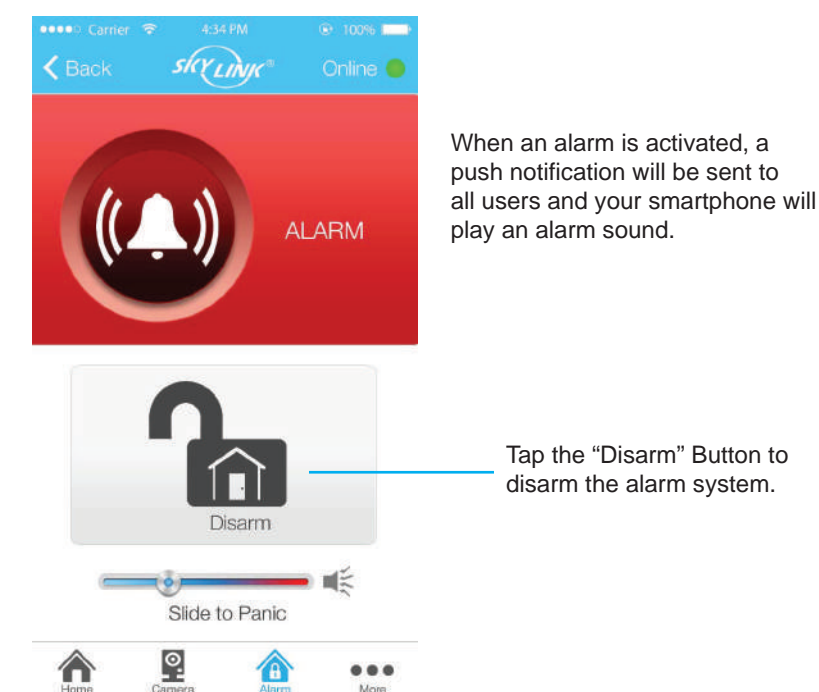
●●●●○ Carrier 4:34 PM 100%

Back SKYLINK® Online

ALARM

When an alarm is activated, a push notification will be sent to all users and your smartphone will play an alarm sound.

Disarm

Tap the “Disarm” Button to disarm the alarm system.

Slide to Panic

Home Camera Alarm More